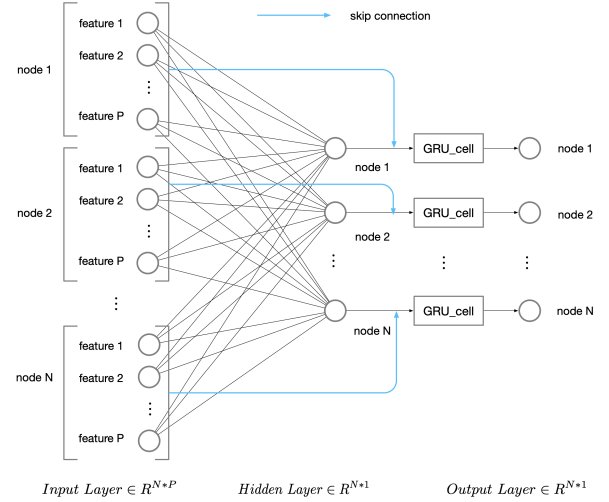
skip connection

node 1
feature 1
feature 2
⋮
feature P

node 2
feature 1
feature 2
⋮
feature P

⋮

node N
feature 1
feature 2
⋮
feature P

node 1
node 2
⋮
node N

GRU_cell
GRU_cell
⋮
GRU_cell

node 1
node 2
⋮
node N

$Input\ Layer \in R^{N*P}$

$Hidden\ Layer \in R^{N*1}$

$Output\ Layer \in R^{N*1}$